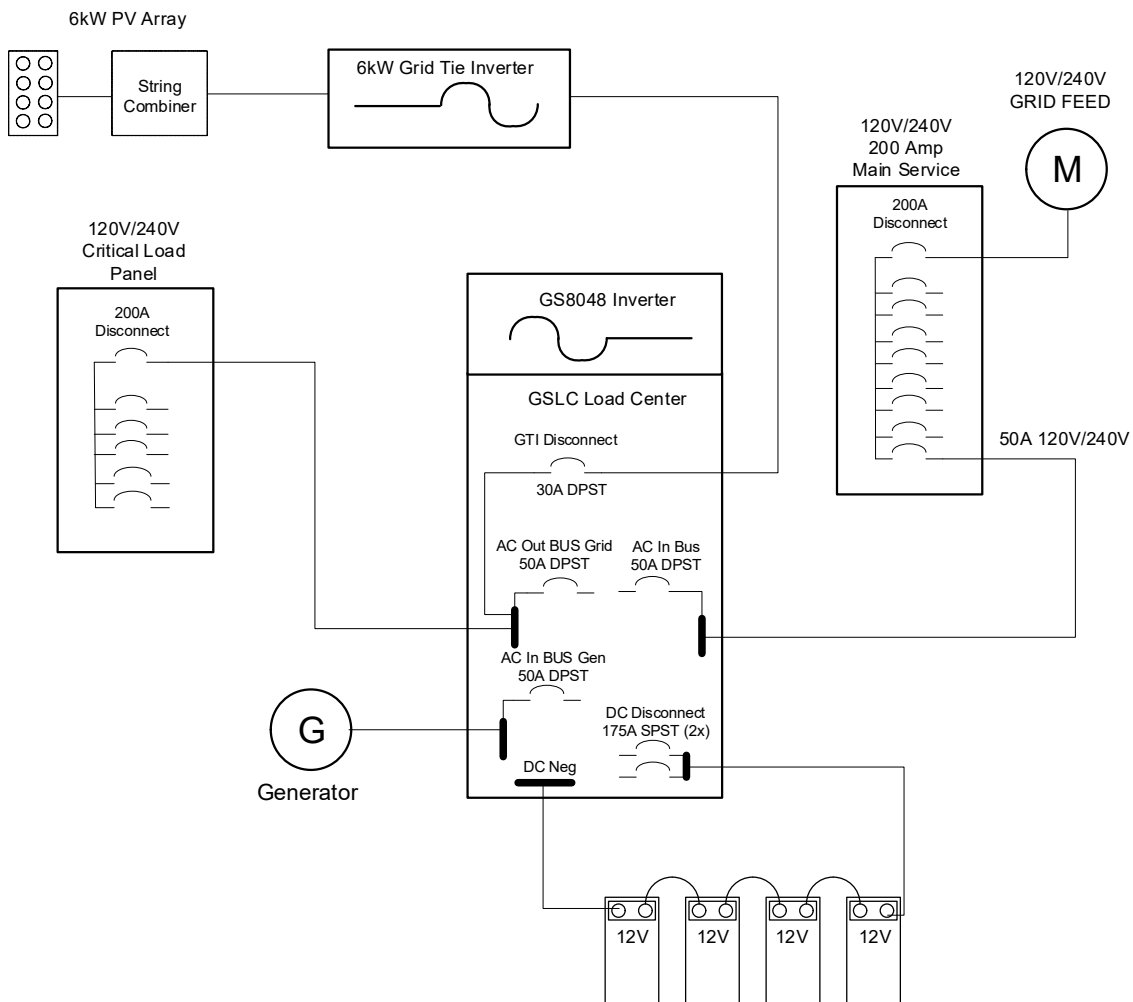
6kW PV Array

String Combiner

6kW Grid Tie Inverter

120V/240V GRID FEED

M

120V/240V 200 Amp Main Service

200A Disconnect

120V/240V Critical Load Panel

200A Disconnect

GS8048 Inverter

GSLC Load Center

GTI Disconnect

30A DPST

50A 120V/240V

AC Out BUS Grid 50A DPST

AC In Bus 50A DPST

AC In BUS Gen 50A DPST

G

Generator

DC Disconnect 175A SPST (2x)

DC Neg

12V

12V

12V

12V